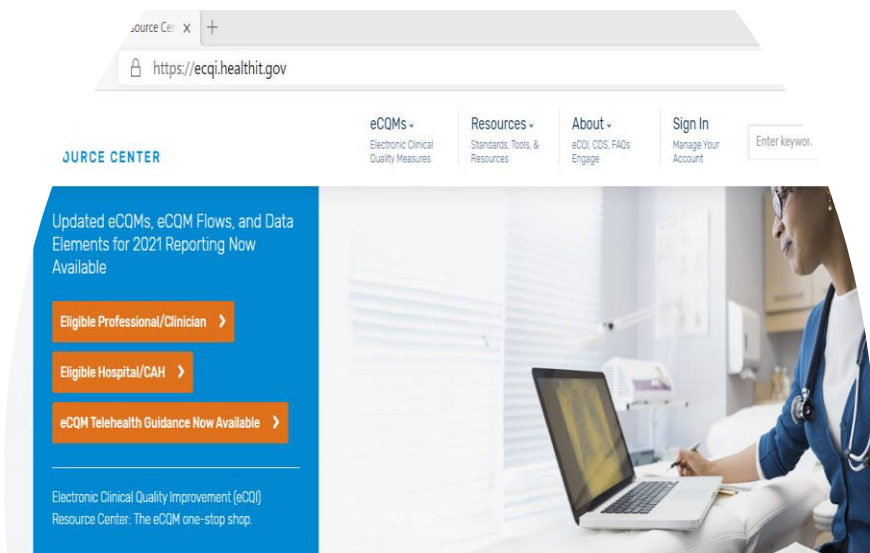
source Cen X +

https://ecqi.healthit.gov

URCE CENTER

eCQMs
Electronic Clinical Quality Measures

Resources
Standards, Tools, & Resources

About
eCQI, CDS, FAQs Engage

Sign In
Manage Your Account

Enter keywor

Updated eCQMs, eCQM Flows, and Data Elements for 2021 Reporting Now Available

Eligible Professional/Clinician >

Eligible Hospital/CAH >

eCQM Telehealth Guidance Now Available >

Electronic Clinical Quality Improvement (eCQI) Resource Center: The eCQM one-stop shop.